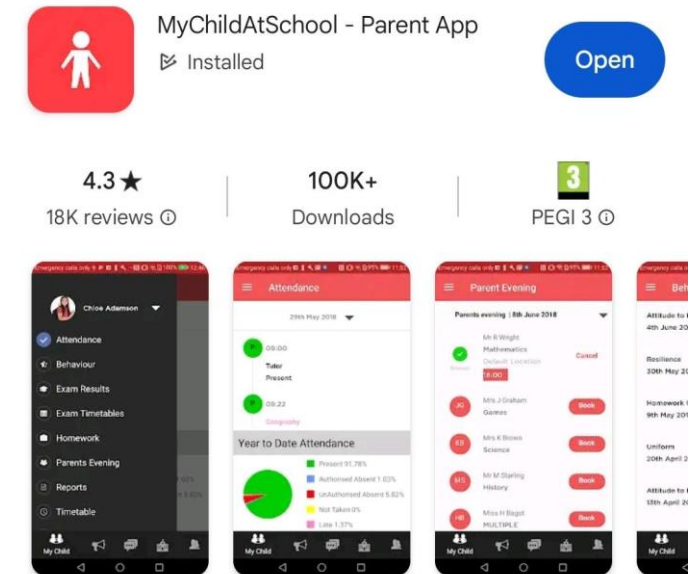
MyChildAtSchool - Parent App
Installed
Open

4.3★
18K reviews ⓘ

100K+
Downloads

3
PEGI 3 ⓘ

Emergency calls only
Chloe Adamson
Attendance
Behaviour
Exam Results
Exam Timetables
Homework
Parents Evening
Reports
Timetable
My Child

Emergency calls only
Attendance
29th May 2018
09:00
Tutor
Present
09:22
Geography
Year to Date Attendance
Present 91.78%
Authorised Absent 1.03%
UnAuthorised Absent 5.82%
Not Taken 0%
Late 1.37%
My Child

Emergency calls only
Parent Evening
Parents evening | 8th June 2018
Mr K Wright
Mathematics
Default Location
18:00
Cancel
JG
Mrs J Graham
Games
Book
KB
Mrs K Brown
Science
Book
MS
Mr M Starling
History
Book
HB
Miss H Bagot
MULTIPLE
Book
My Child

Emergency calls only
Beh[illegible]
Attitude to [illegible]
4th June 20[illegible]
Resilience
30th May 20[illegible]
Homework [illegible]
9th May 201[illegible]
Uniform
20th April 2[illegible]
Attitude to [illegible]
13th April 2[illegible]
My Child